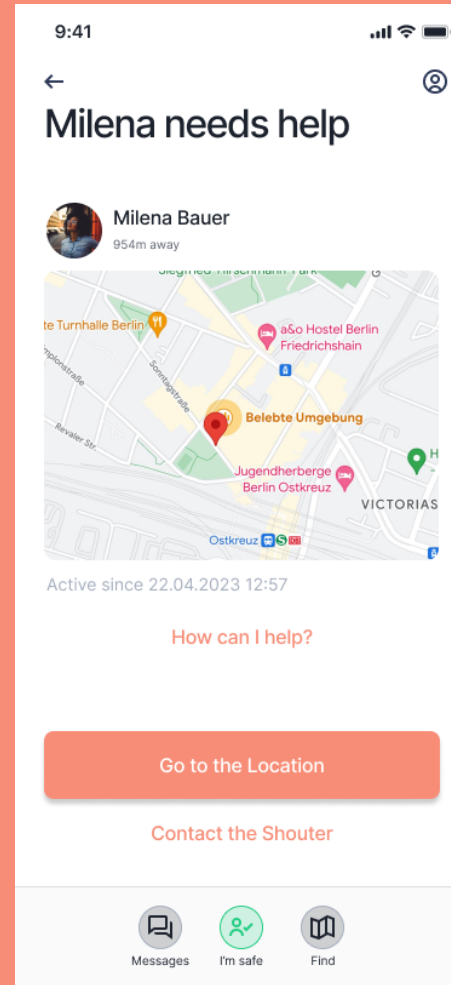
9:41

Milena needs help

Milena Bauer
954m away

Siegfried-Hirschmann-Park
te Turnhalle Berlin
a&o Hostel Berlin Friedrichshain
Sonntagstraße
mplonstraße
Revaler Str.
Belebte Umgebung
Jugendherberge Berlin Ostkreuz
VICTORIAS
H
Ostkreuz

Active since 22.04.2023 12:57

How can I help?

Go to the Location

Contact the Shouter

Messages
I'm safe
Find